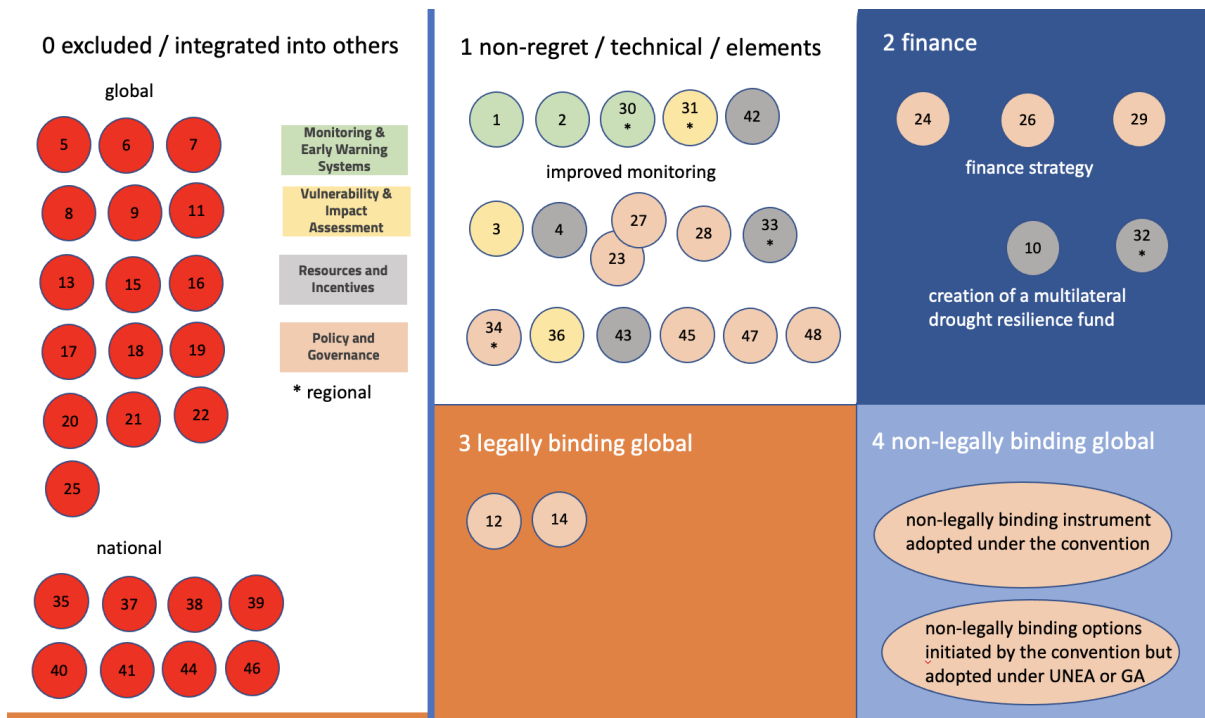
0 excluded / integrated into others

global

5 6 7
8 9 11
13 15 16
17 18 19
20 21 22
25

Monitoring & Early Warning Systems

Vulnerability & Impact Assessment

Resources and Incentives

Policy and Governance

* regional

national

35 37 38 39
40 41 44 46

1 non-regret / technical / elements

1 2 30 * 31 * 42

improved monitoring

3 4 27 23 28 33 *

34 * 36 43 45 47 48

2 finance

24 26 29

finance strategy

10 32 *

creation of a multilateral drought resilience fund

3 legally binding global

12 14

4 non-legally binding global

non-legally binding instrument adopted under the convention

non-legally binding options initiated by the convention but adopted under UNEA or GA